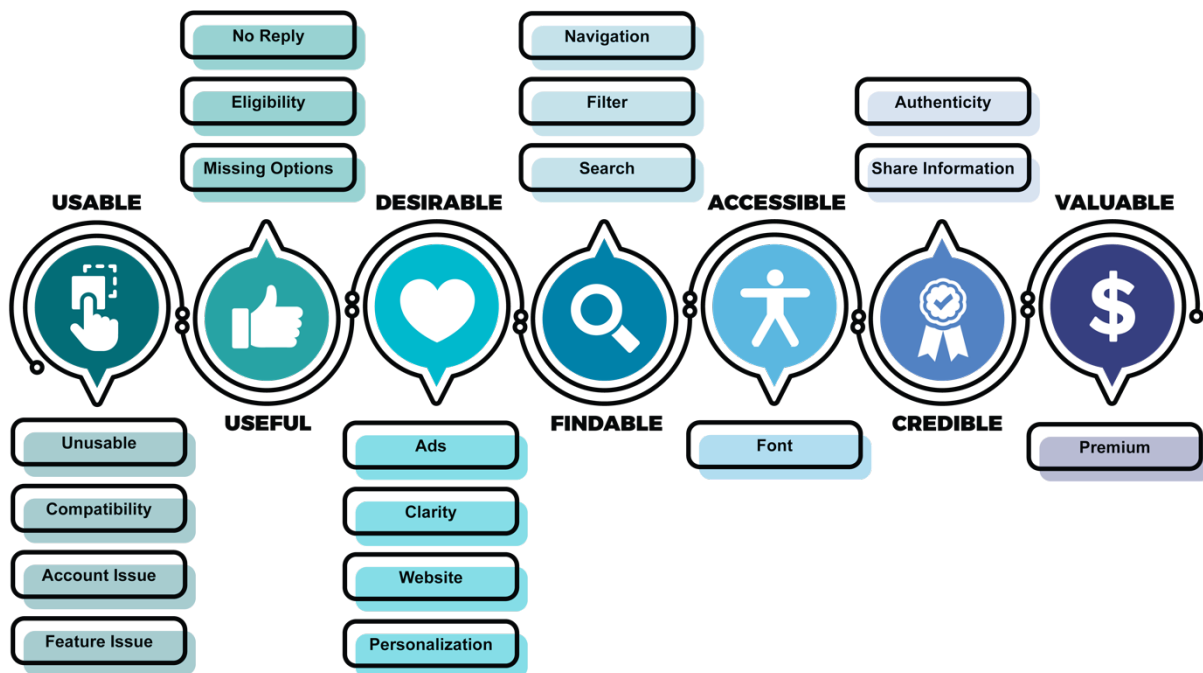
No Reply
Eligibility
Missing Options

Navigation
Filter
Search

Authenticity
Share Information

USABLE
DESIRABLE
ACCESSIBLE
VALUABLE

USEFUL
FINDABLE
CREDIBLE

$

Unusable
Compatibility
Account Issue
Feature Issue

Ads
Clarity
Website
Personalization

Font

Premium